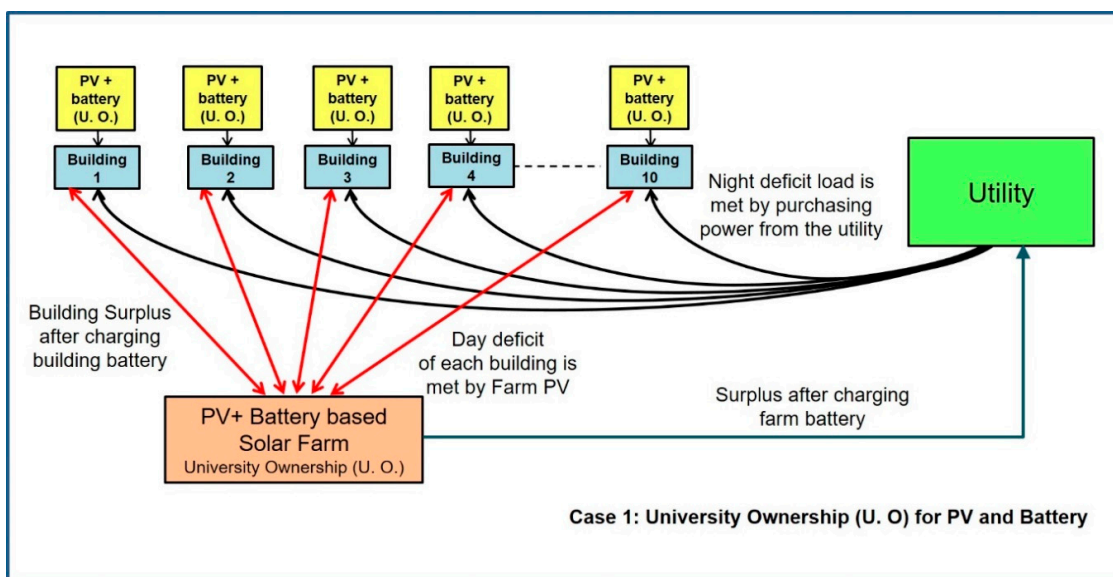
PV + battery (U. O.)

PV + battery (U. O.)

PV + battery (U. O.)

PV + battery (U. O.)

PV + battery (U. O.)

Building 1

Building 2

Building 3

Building 4

Building 10

Night deficit load is met by purchasing power from the utility

Utility

Building Surplus after charging building battery

Day deficit of each building is met by Farm PV

Surplus after charging farm battery

PV+ Battery based Solar Farm
University Ownership (U. O.)

Case 1: University Ownership (U. O) for PV and Battery